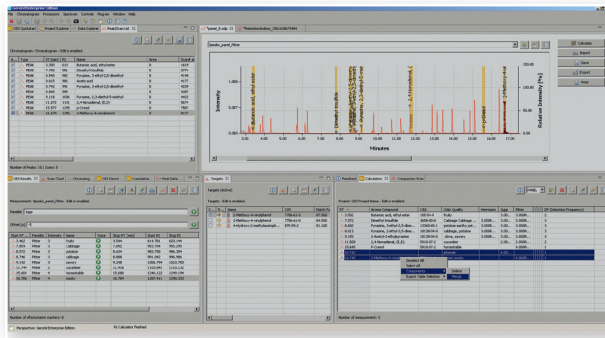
OpenChrom Enterprise Edition

File Chromatogram Processors Spectrum Controls Plugins Window Help

Chromatogram: Chromatogram - Edit is enabled

| # | Type | RT | RI | Name | Area |
|---|---|---|---|---|---|
| | PEAK | 3.350 | 615 | Butanoic acid, ethyl ester | |
| | PEAK | 7.795 | 996 | Dimethyl trisulfide | |
| | PEAK | 8.540 | 992 | Pyrazine, 2-ethyl-3,5-dimethyl | |
| | PEAK | 9.560 | 992 | | |
| | PEAK | 9.742 | 995 | Pyrazine, 2-ethyl-3,5-dimethyl | |
| | PEAK | 10.842 | 1113 | Pyrazine, 2,3-diethyl-5-methyl | |
| | PEAK | 11.825 | 1115 | 2,4-Nonadienal, (E,E)- | |
| | PEAK | 13.577 | 1245 | p-Cresol | |
| | PEAK | 13.670 | 1256 | 2-Methoxy-4-vinylphenol | |

Number of Peaks: 10 | Scans: 0

Isaobi_panel_filter

Intensity

Relative Intensity [%]

Minutes

Calculate

Export

Save

Export

Print

Measurement: Isaobi_panel_filter - Edit is enabled

Panelist: Ingo

Offset [s]: 0

| Start RT | Panelist | Intensity | Name | Voice | Stop RT | Start RI | Stop RI |
|---|---|---|---|---|---|---|---|
| 3.462 | Pfilter | 3 | fruity | | 3.544 | 614.785 | 625.144 |
| 7.804 | Pfilter | 3 | cabbage | | 7.942 | 951.934 | 950.105 |
| 8.515 | Pfilter | 3 | potatoe | | 8.639 | 983.795 | 986.299 |
| 9.740 | Pfilter | 3 | cabbage | | 8.898 | 991.042 | 996.996 |
| 9.142 | Pfilter | 3 | savory | | 9.149 | 1006.744 | 1003.750 |
| 11.744 | Pfilter | 3 | cucumber | | 11.916 | 1113.091 | 1133.132 |
| 13.566 | Pfilter | 4 | horseradish | | 13.656 | 1245.122 | 1256.131 |
| 13.780 | Pfilter | 4 | smoky | | 13.785 | 1257.411 | 1264.133 |

Number of olfactometric markers: 8

Targets (Active)

Targets - Edit is enabled

| # | Name | CAS | Match Fa |
|---|---|---|---|
| | 2-Methoxy-4-vinylphenol | 7786-61-0 | 97.500 |
| | 2-Methoxy-4-vinylphenol | 7786-61-0 | 94.000 |
| | 4-Hydroxy-3-methylbutadiynyl... | 875-59-2 | 91.100 |

Results: Calculation | Comparison Scan

Feature: OSD Feature Name - Edit is enabled

| RT | Aroma Compound | CAS | Odor Quality | Panelmem | Appr | Pfilter |
|---|---|---|---|---|---|---|
| 3.502 | Butanoic acid, ethyl ester | 105-54-4 | fruity | | 3.000 | 3.000 |
| 7.672 | Dimethyl trisulfide | 3658-80-8 | Cabbage Cabbage | 3.0000 | 3.000 | 3.000 |
| 8.602 | Pyrazine, 2-ethyl-3,5-dimeth... | 13360-65-1 | potatoe earthy soil | 3.0000 | 3.000 | 3.000 |
| 9.613 | Pyrazine, 2-ethyl-3,5-dimeth... | 13925-07-0 | cabbage, cabbage | 3.0000 | 3.000 | 3.000 |
| 10.872 | 2-Acetyl-2-ethylpyrazine | 18138-04-0 | clove, savory | 3.0000 | 3.000 | 3.000 |
| 11.828 | 2,4-Nonadienal, (E,E)- | 5910-87-2 | cucumber | 3.0000 | 3.000 | 3.000 |
| 13.577 | p-Cresol | 106-44-5 | horseradish | 3.0000 | 3.000 | 3.000 |
| 13.780 | 2-Methoxy-4-vinylphenol | | smoky | | | |

Deselect All
Select All
Components
Export Table Selection
Delete
Merge

Number of measurement: 3

Perspective: Gerstel Enterprise Edition

All Calculation Finished